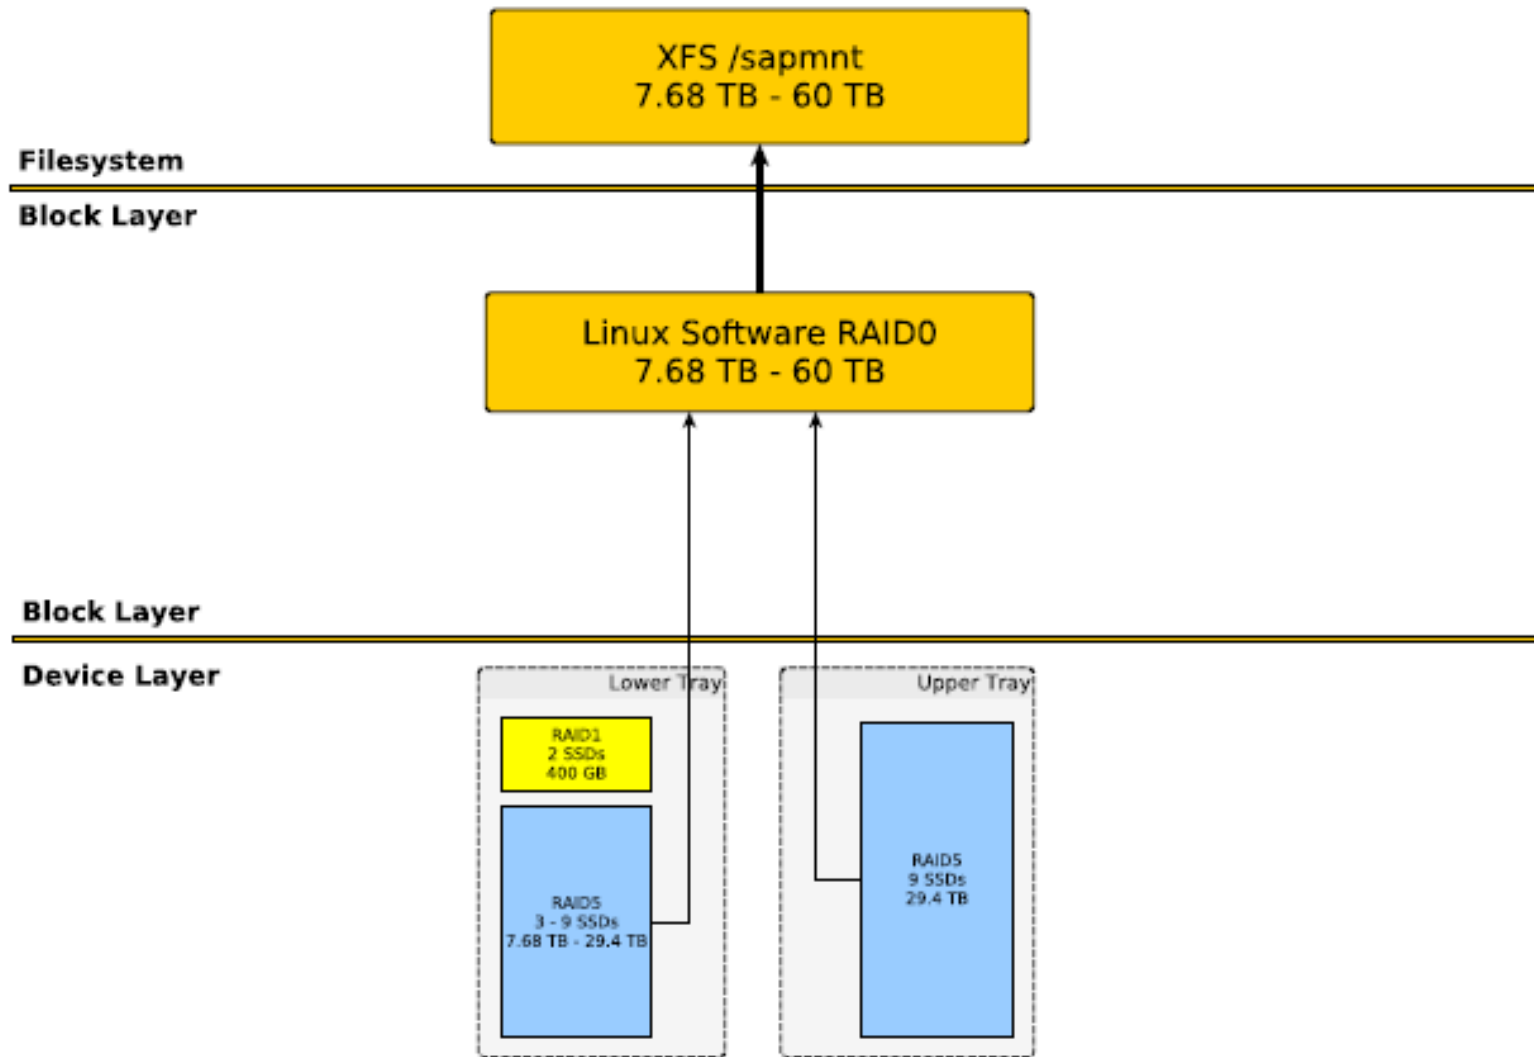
XFS /sapmnt
7.68 TB - 60 TB

Filesystem

Block Layer

Linux Software RAID0
7.68 TB - 60 TB

Block Layer

Device Layer

Lower Tray

RAID1
2 SSDs
400 GB

RAID5
3 - 9 SSDs
7.68 TB - 29.4 TB

Upper Tray

RAID5
9 SSDs
29.4 TB